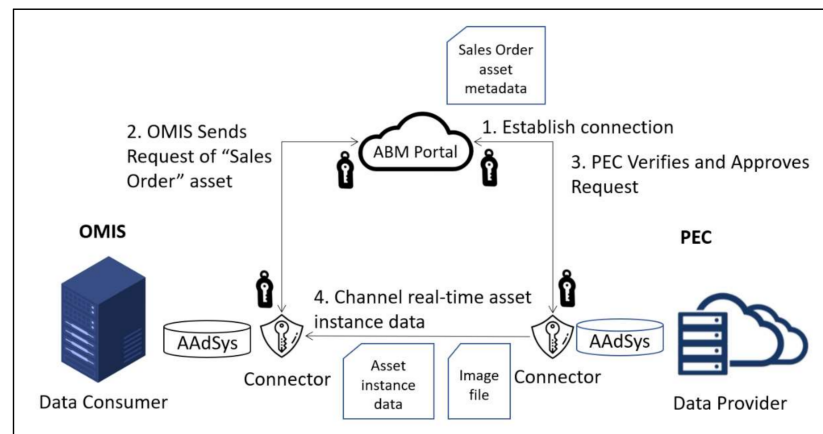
Sales Order asset metadata

2. OMIS Sends Request of “Sales Order” asset

ABM Portal

1. Establish connection

3. PEC Verifies and Approves Request

OMIS

PEC

4. Channel real-time asset instance data

AAdSys

AAdSys

Connector

Connector

Asset instance data

Image file

Data Consumer

Data Provider